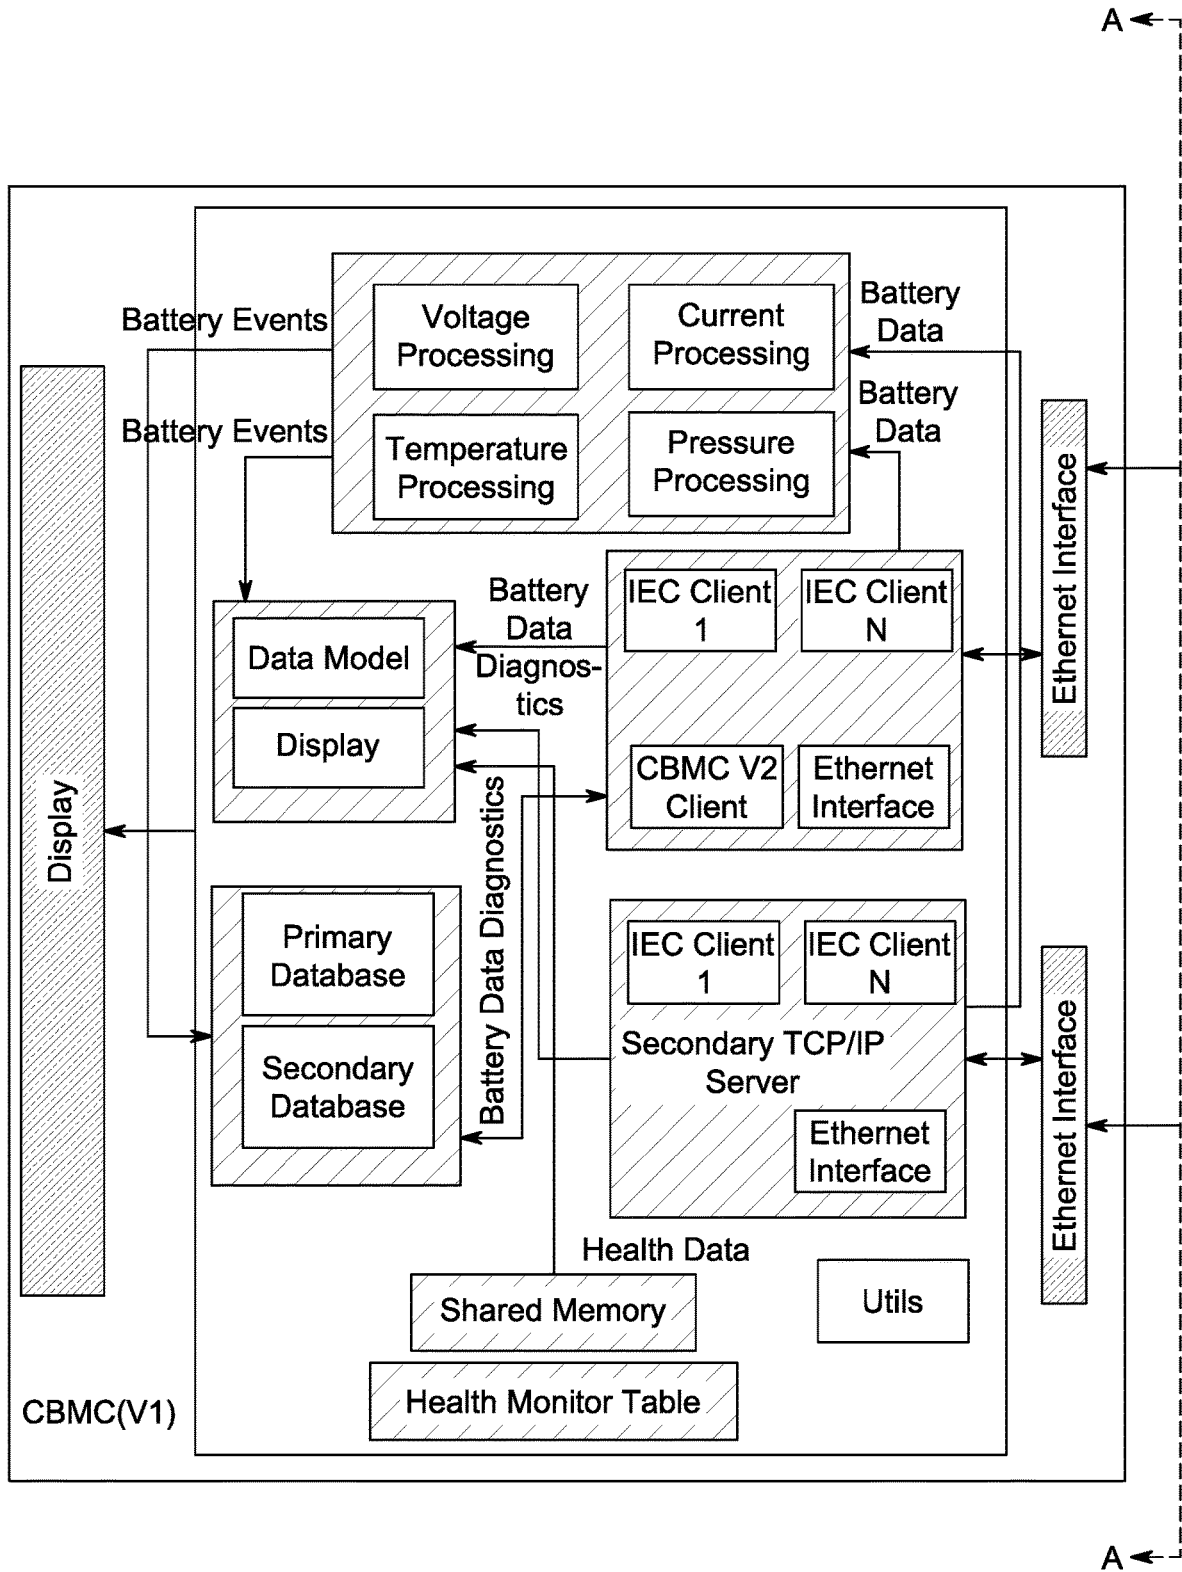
A

Battery Events

Voltage Processing

Current Processing

Battery Data

Battery Events

Temperature Processing

Pressure Processing

Battery Data

Display

Ethernet Interface

Battery Data Diagnostics

IEC Client 1

IEC Client N

Data Model

Display

CBMC V2 Client

Ethernet Interface

Battery Data Diagnostics

Primary Database

Secondary Database

IEC Client 1

IEC Client N

Secondary TCP/IP Server

Ethernet Interface

Ethernet Interface

Health Data

Shared Memory

Utils

Health Monitor Table

CBMC(V1)

A